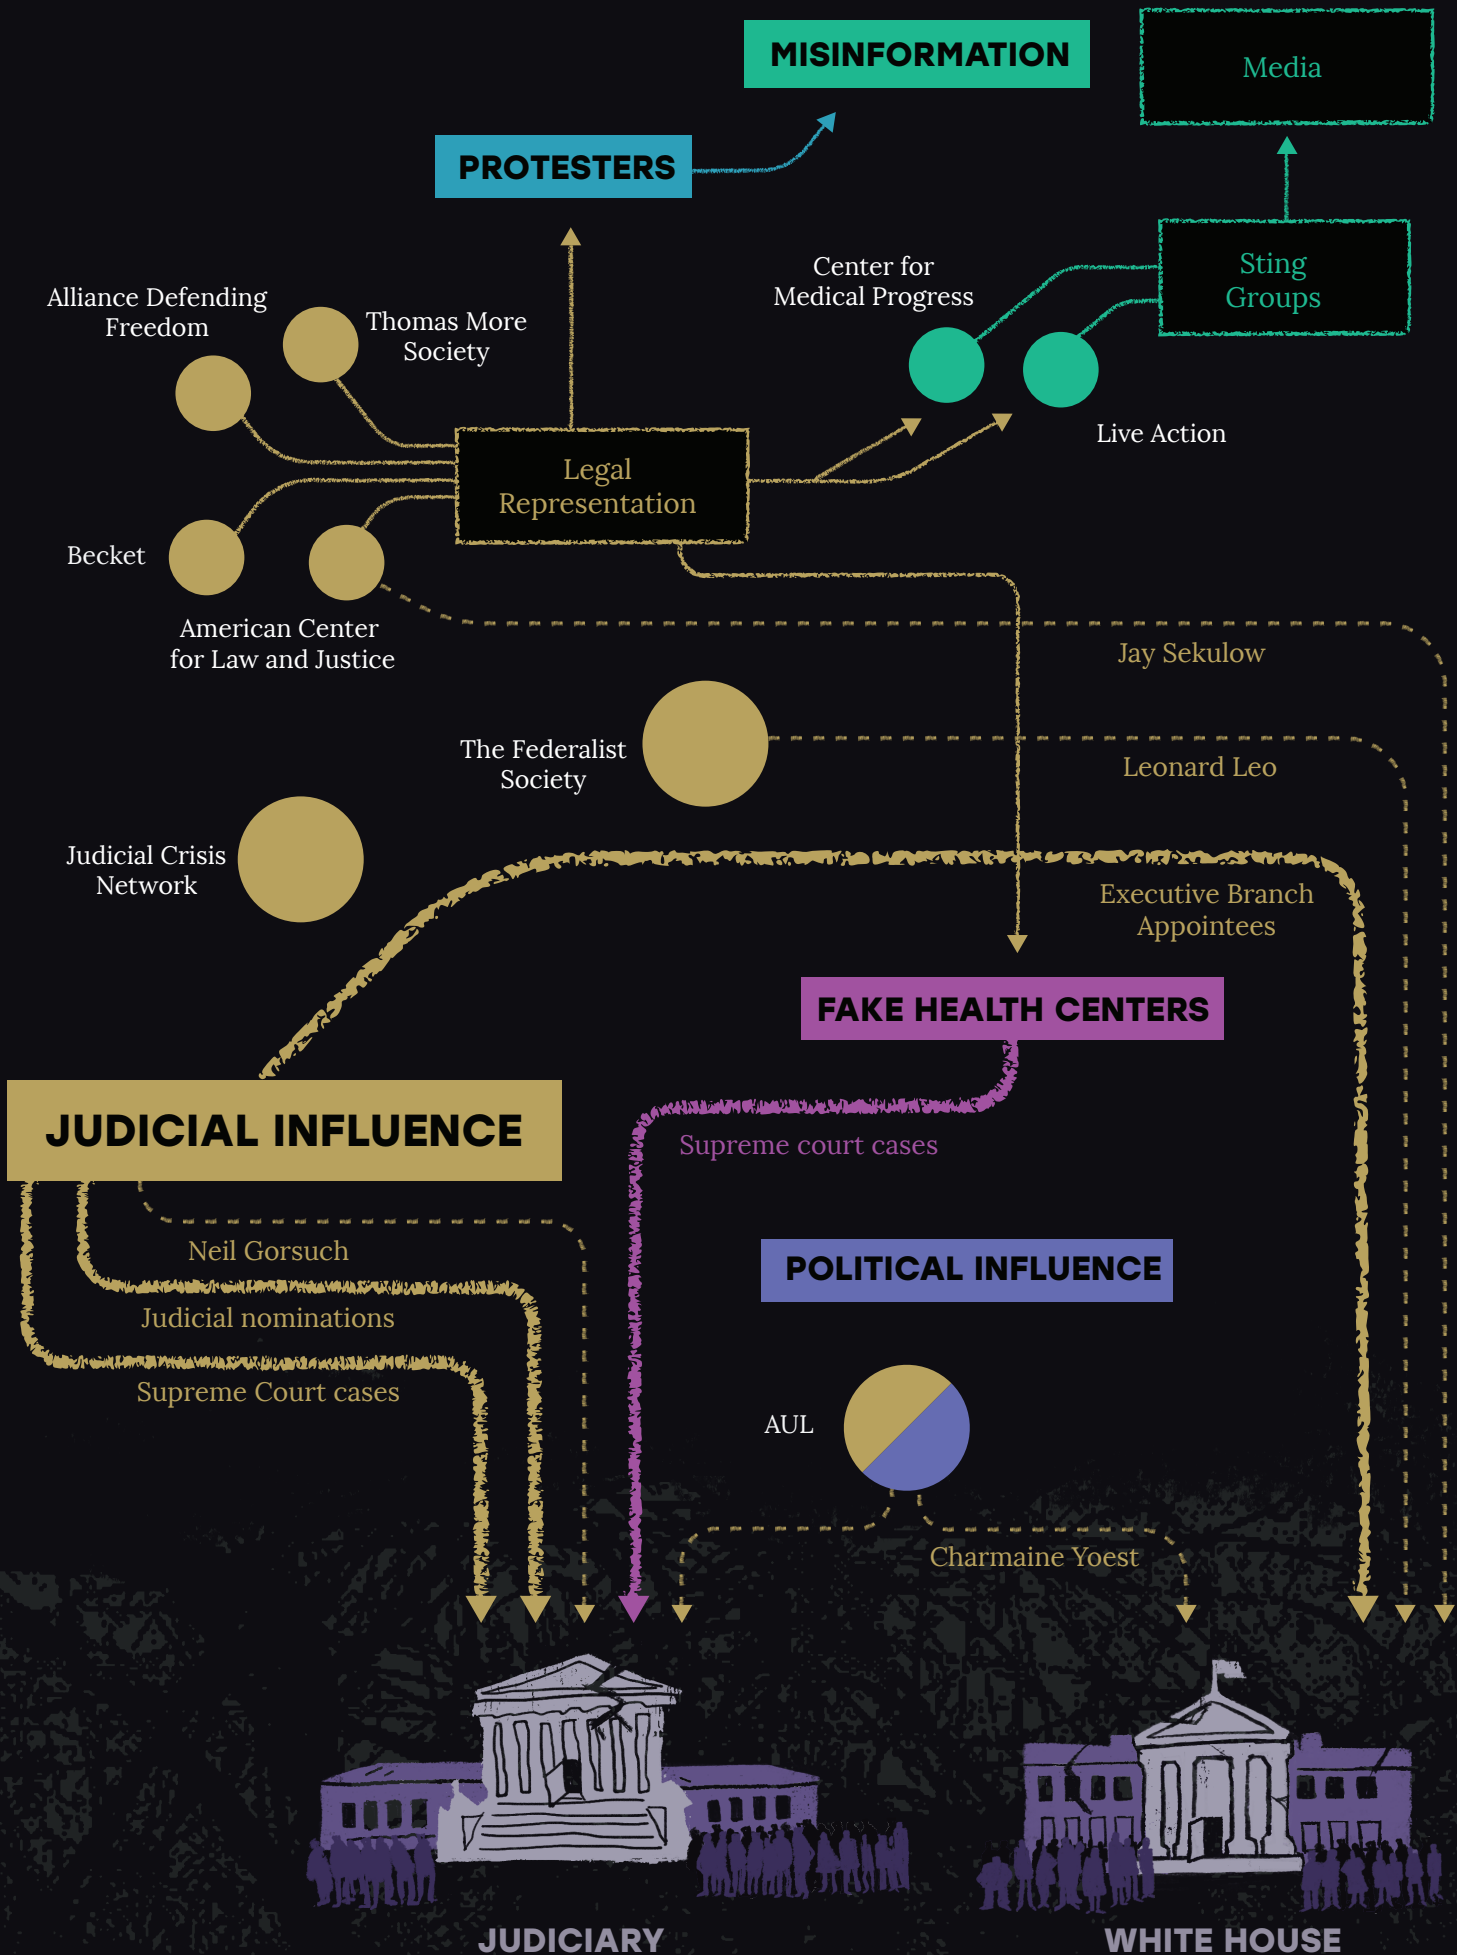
MISINFORMATION

Media

PROTESTERS

Sting Groups

Center for Medical Progress

Alliance Defending Freedom

Thomas More Society

Live Action

Legal Representation

Becket

American Center for Law and Justice

Jay Sekulow

The Federalist Society

Leonard Leo

Judicial Crisis Network

Executive Branch Appointees

FAKE HEALTH CENTERS

JUDICIAL INFLUENCE

Supreme court cases

Neil Gorsuch

POLITICAL INFLUENCE

Judicial nominations

Supreme Court cases

AUL

Charmaine Yoest

JUDICIARY

WHITE HOUSE